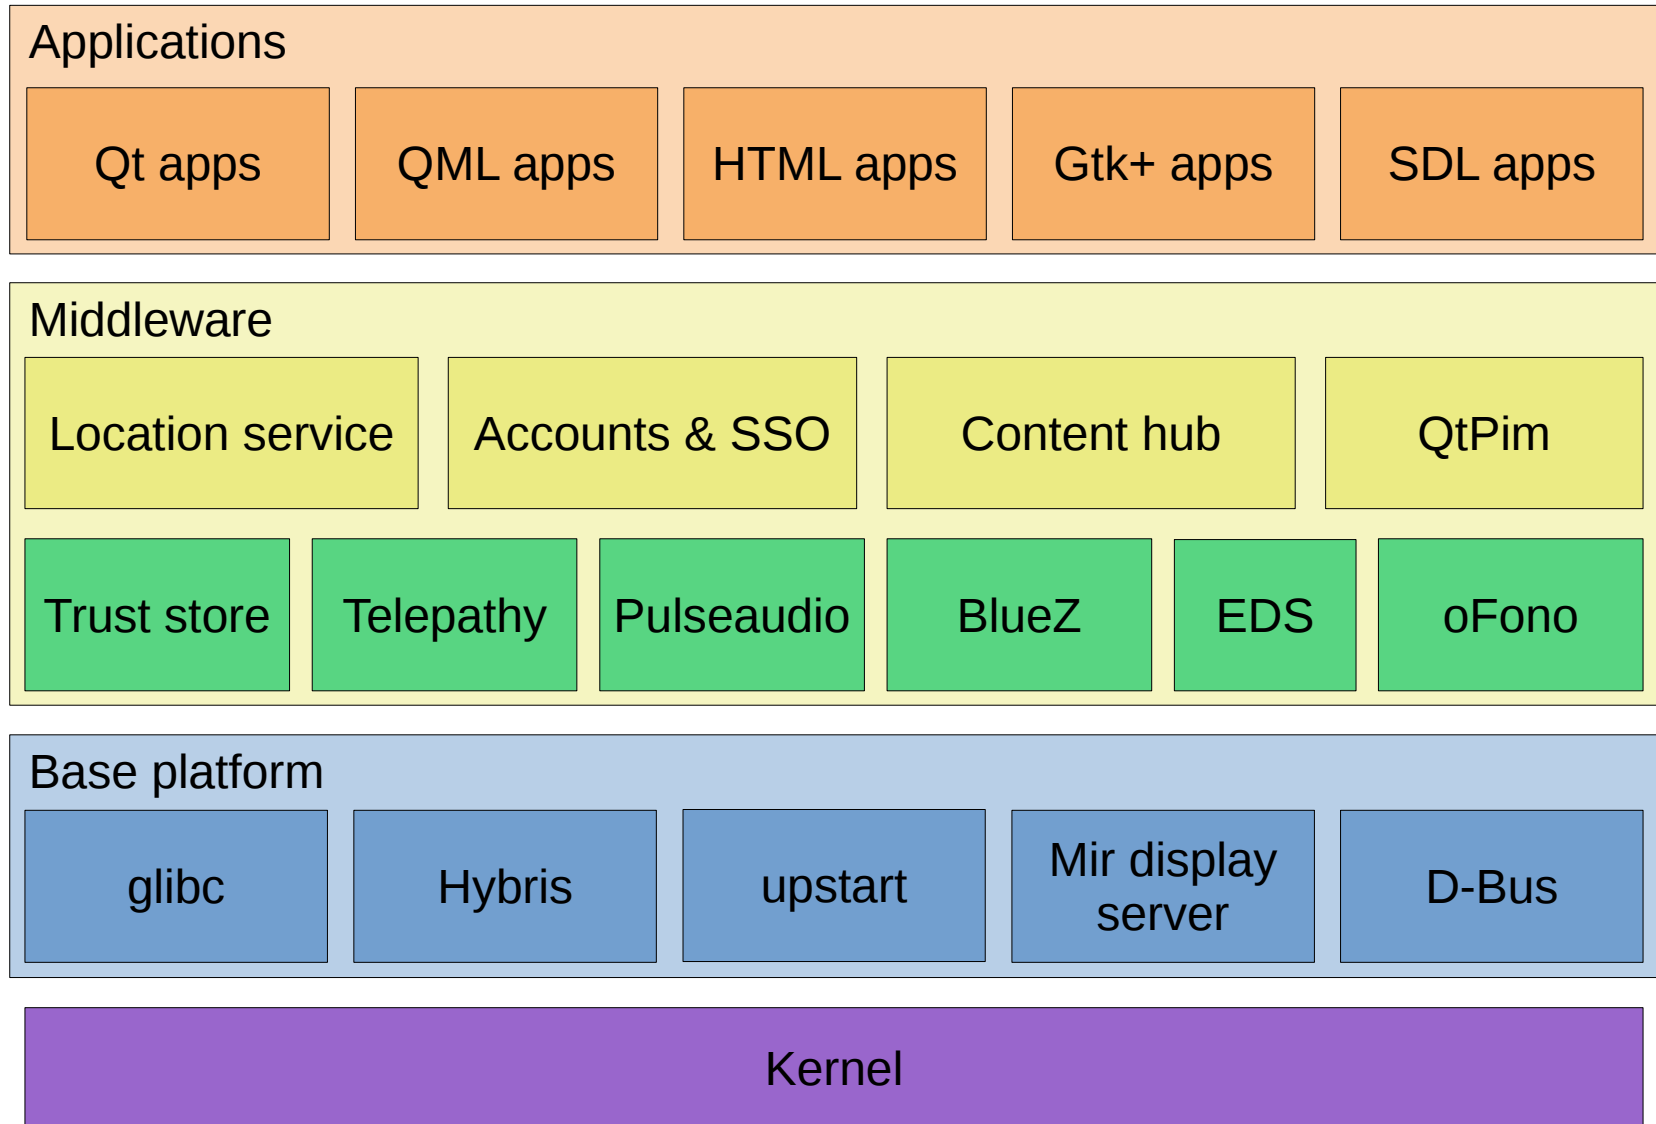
Applications

Qt apps

QML apps

HTML apps

Gtk+ apps

SDL apps

Middleware

Location service

Accounts & SSO

Content hub

QtPim

Trust store

Telepathy

Pulseaudio

BlueZ

EDS

oFono

Base platform

glibc

Hybris

upstart

Mir display server

D-Bus

Kernel